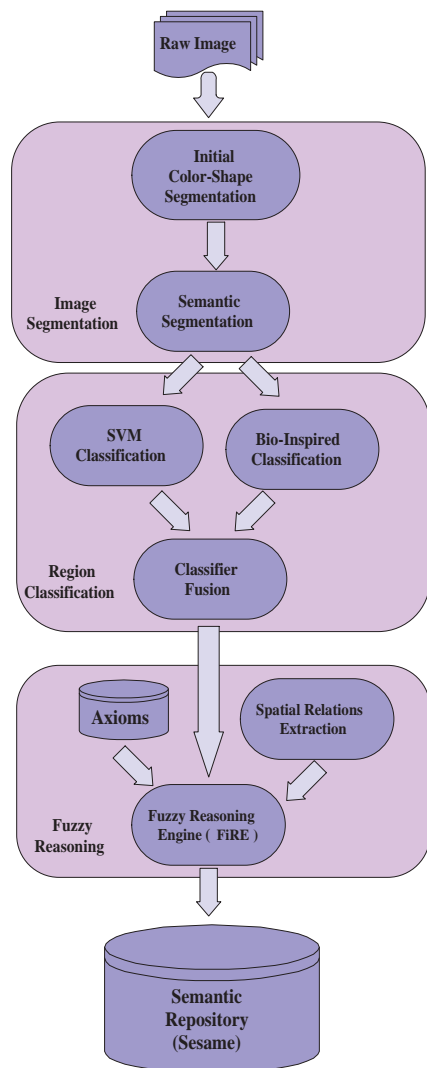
Raw Image

Initial Color-Shape Segmentation

Semantic Segmentation

Image Segmentation

SVM Classification

Bio-Inspired Classification

Classifier Fusion

Region Classification

Axioms

Spatial Relations Extraction

Fuzzy Reasoning Engine ( FiRE )

Fuzzy Reasoning

Semantic Repository (Sesame)